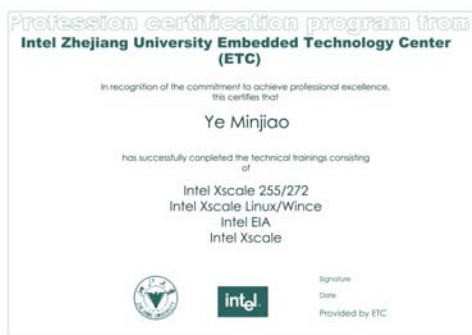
Profession certification program from
Intel Zhejiang University Embedded Technology Center (ETC)

In recognition of the commitment to achieve professional excellence, this certifies that

Ye Minjiao

has successfully conpleted the technical trainings consisting of

Intel Xscale 255/272
Intel Xscale Linux/Wince
Intel EIA
Intel Xscale

intel

Signature
Date
Provided by ETC